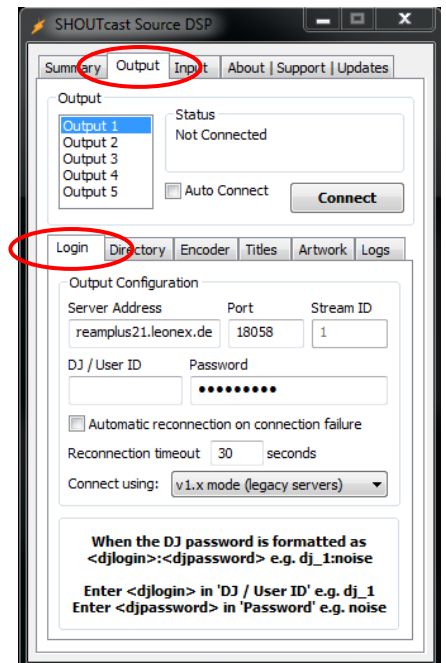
SHOUTcast Source DSP

Summary | Output | Input | About | Support | Updates

Output

Output 1
Output 2
Output 3
Output 4
Output 5

Status
Not Connected

Auto Connect

Connect

Login | Directory | Encoder | Titles | Artwork | Logs

Output Configuration

Server Address
reamplus21.leonex.de

Port
18058

Stream ID
1

DJ / User ID

Password
●●●●●●●●●

Automatic reconnection on connection failure

Reconnection timeout 30 seconds

Connect using: v1.x mode (legacy servers)

When the DJ password is formatted as <djlogin>:<djpassword> e.g. dj_1:noise

Enter <djlogin> in 'DJ / User ID' e.g. dj_1
Enter <djpassword> in 'Password' e.g. noise